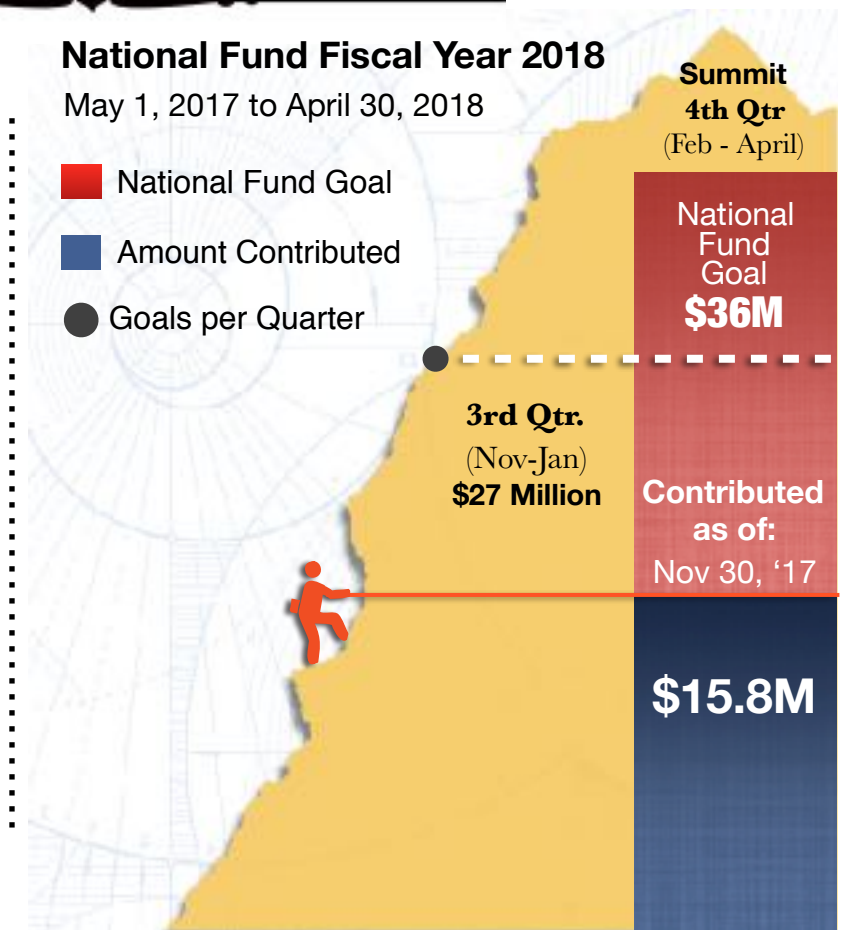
National Fund Fiscal Year 2018

May 1, 2017 to April 30, 2018

National Fund Goal

Amount Contributed

Goals per Quarter

Summit
4th Qtr
(Feb - April)

National Fund Goal
$36M

3rd Qtr.
(Nov-Jan)
$27 Million

Contributed as of:
Nov 30, '17

$15.8M